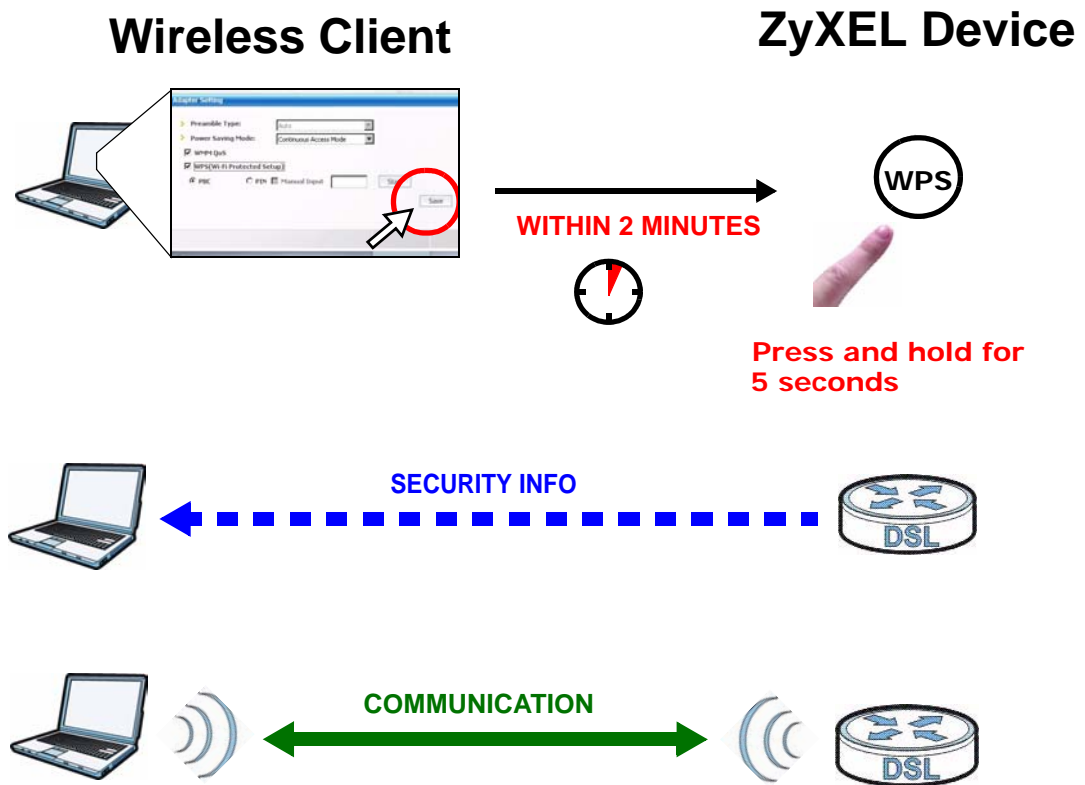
Wireless Client

ZyXEL Device

Adapter Setting

Preamble Type: Auto

Power Saving Mode: Continuous Access Mode

WMM QoS

WPS(Wi-Fi Protected Setup)

PBC PIN Manual Input Start

Save

WITHIN 2 MINUTES

WPS

Press and hold for 5 seconds

SECURITY INFO

DSL

COMMUNICATION

DSL